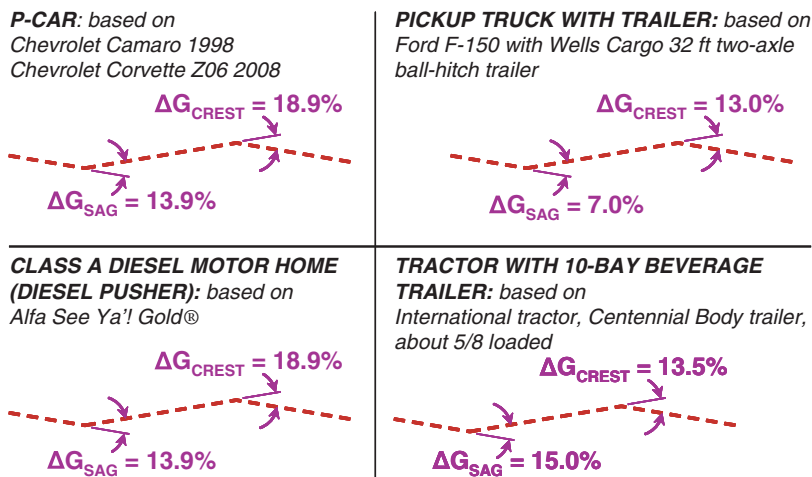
**P-CAR**: based on
Chevrolet Camaro 1998
Chevrolet Corvette Z06 2008

$\Delta G_{CREST} = 18.9\%$

$\Delta G_{SAG} = 13.9\%$

**PICKUP TRUCK WITH TRAILER:** based on
Ford F-150 with Wells Cargo 32 ft two-axle ball-hitch trailer

$\Delta G_{CREST} = 13.0\%$

$\Delta G_{SAG} = 7.0\%$

**CLASS A DIESEL MOTOR HOME (DIESEL PUSHER):** based on
Alfa See Ya'! Gold®

$\Delta G_{CREST} = 18.9\%$

$\Delta G_{SAG} = 13.9\%$

**TRACTOR WITH 10-BAY BEVERAGE TRAILER:** based on
International tractor, Centennial Body trailer, about 5/8 loaded

$\Delta G_{CREST} = 13.5\%$

$\Delta G_{SAG} = 15.0\%$